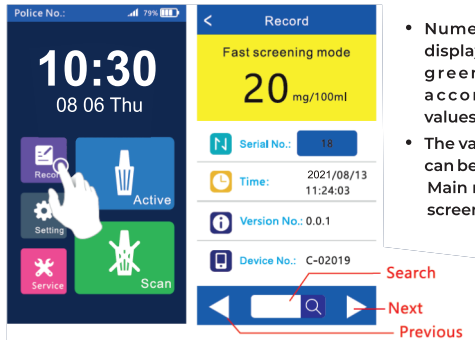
Police No.: 79%

10:30
08 06 Thu

Record
Setting
Service
Active
Scan

Record

Fast screening mode
20 mg/100ml

Serial No.: 18
Time: 2021/08/13 11:24:03
Version No.: 0.0.1
Device No.: C-02019

Search
Next
Previous

• Nume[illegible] display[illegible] green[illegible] accor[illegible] values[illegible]
• The va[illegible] can be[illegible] Main r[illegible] screen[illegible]